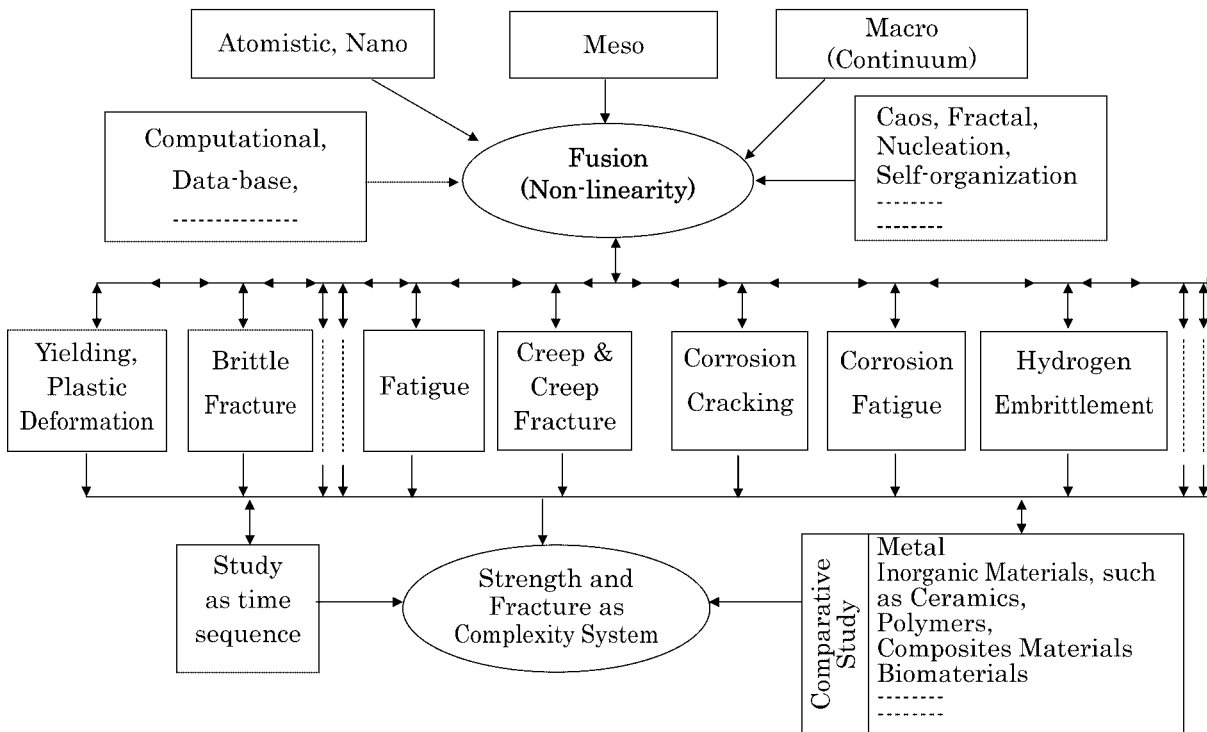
Atomistic, Nano

Meso

Macro (Continuum)

Computational, Data-base, --------------

Fusion (Non-linearity)

Caos, Fractal, Nucleation, Self-organization
--------
--------

Yielding, Plastic Deformation

Brittle Fracture

Fatigue

Creep & Creep Fracture

Corrosion Cracking

Corrosion Fatigue

Hydrogen Embrittlement

Study as time sequence

Strength and Fracture as Complexity System

Comparative Study

Metal
Inorganic Materials, such as Ceramics,
Polymers,
Composites Materials
Biomaterials
--------
--------